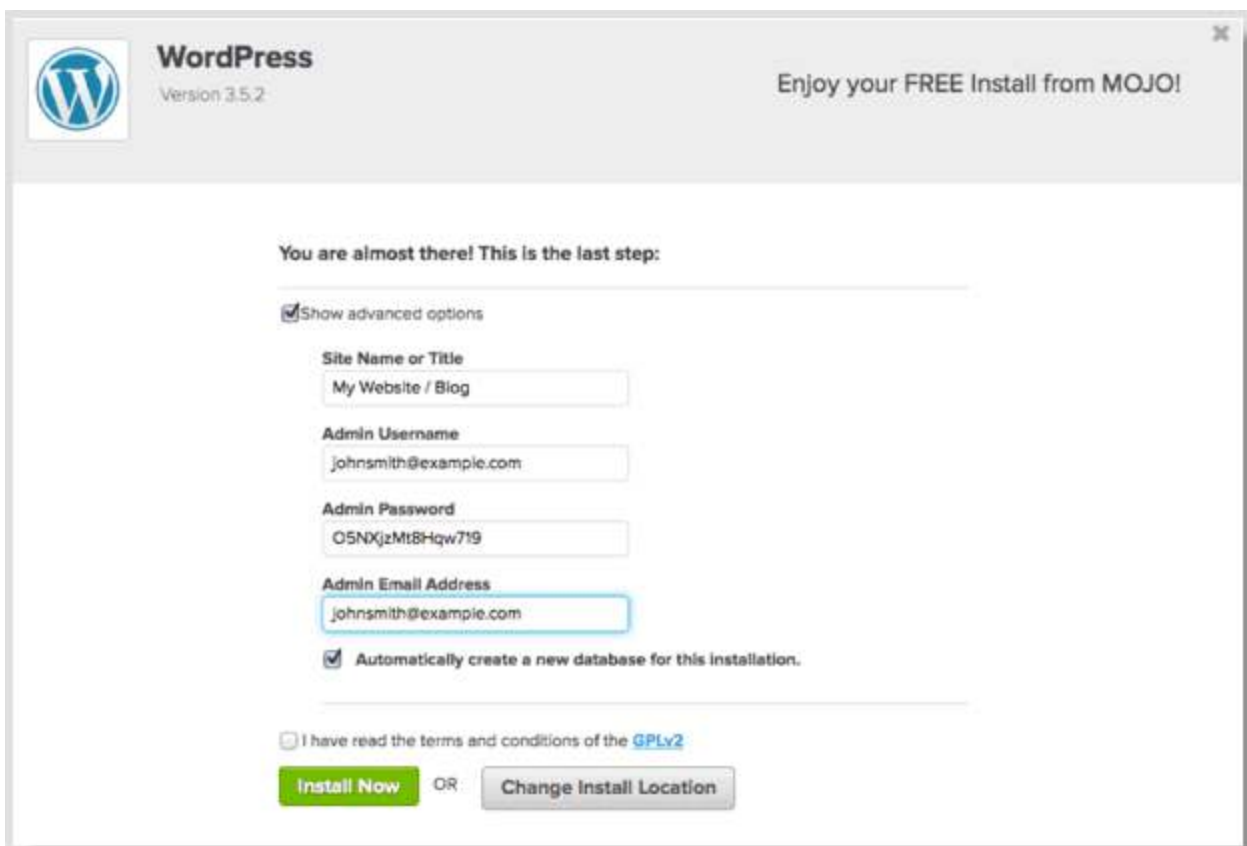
WordPress
Version 3.5.2

Enjoy your FREE Install from MOJO!

You are almost there! This is the last step:

Show advanced options

Site Name or Title
My Website / Blog

Admin Username
johnsmith@example.com

Admin Password
O5NXjzMt8Hqw719

Admin Email Address
johnsmith@example.com

Automatically create a new database for this installation.

I have read the terms and conditions of the GPLv2

Install Now OR Change Install Location